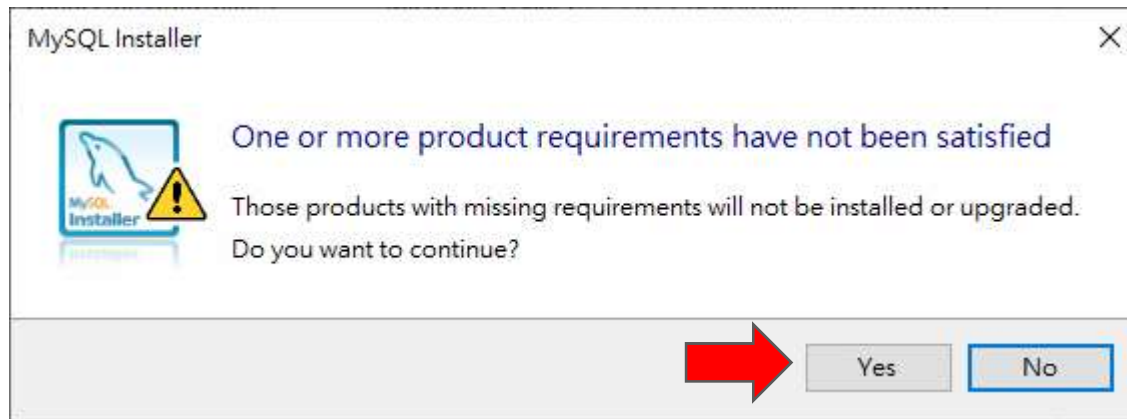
MySQL Installer

×

MySQL Installer

One or more product requirements have not been satisfied

Those products with missing requirements will not be installed or upgraded. Do you want to continue?

Yes

No